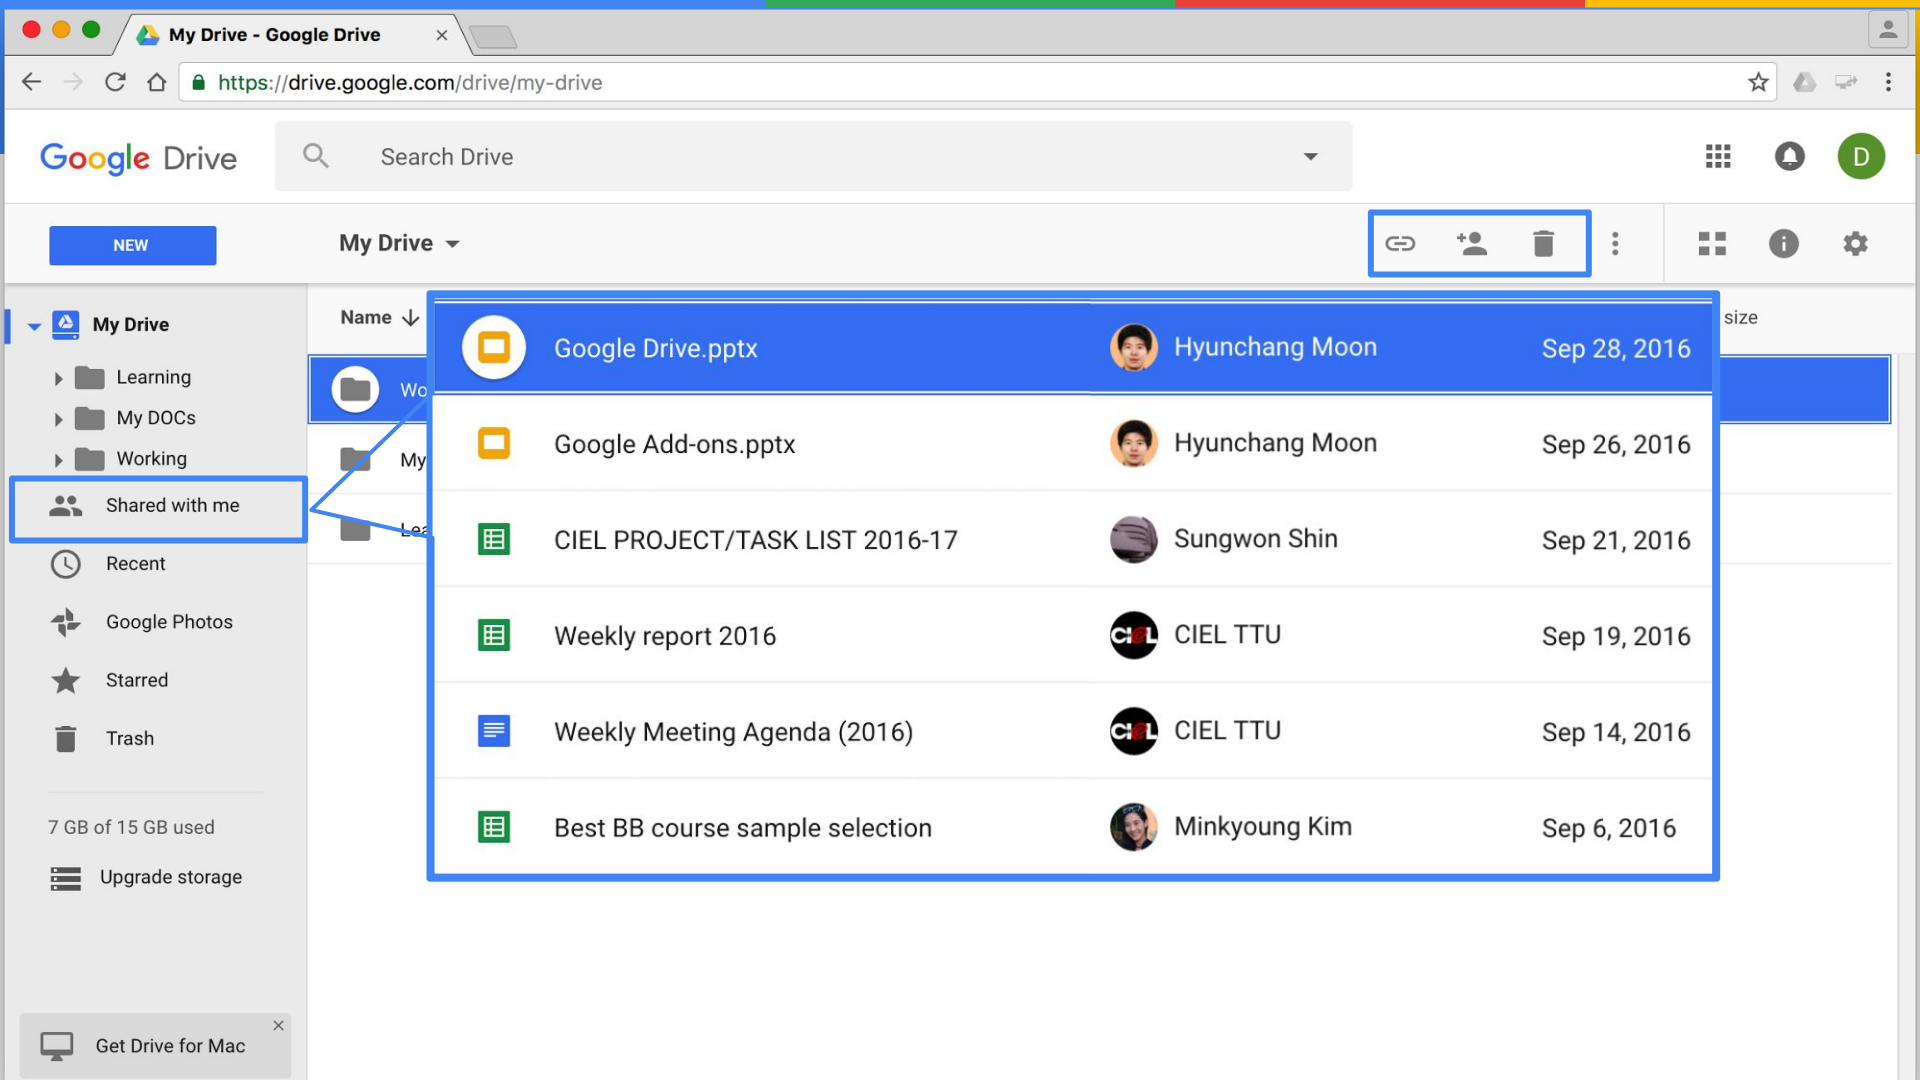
My Drive - Google Drive

https://drive.google.com/drive/my-drive

Google Drive

Search Drive

D

NEW

My Drive

My Drive

Learning

My DOCs

Working

Shared with me

Recent

Google Photos

Starred

Trash

7 GB of 15 GB used

Upgrade storage

Get Drive for Mac

Name

size

Wo

My

Lea

| | | |
|---|---|---|
| Google Drive.pptx | Hyunchang Moon | Sep 28, 2016 |
| Google Add-ons.pptx | Hyunchang Moon | Sep 26, 2016 |
| CIEL PROJECT/TASK LIST 2016-17 | Sungwon Shin | Sep 21, 2016 |
| Weekly report 2016 | CIEL TTU | Sep 19, 2016 |
| Weekly Meeting Agenda (2016) | CIEL TTU | Sep 14, 2016 |
| Best BB course sample selection | Minkyoung Kim | Sep 6, 2016 |